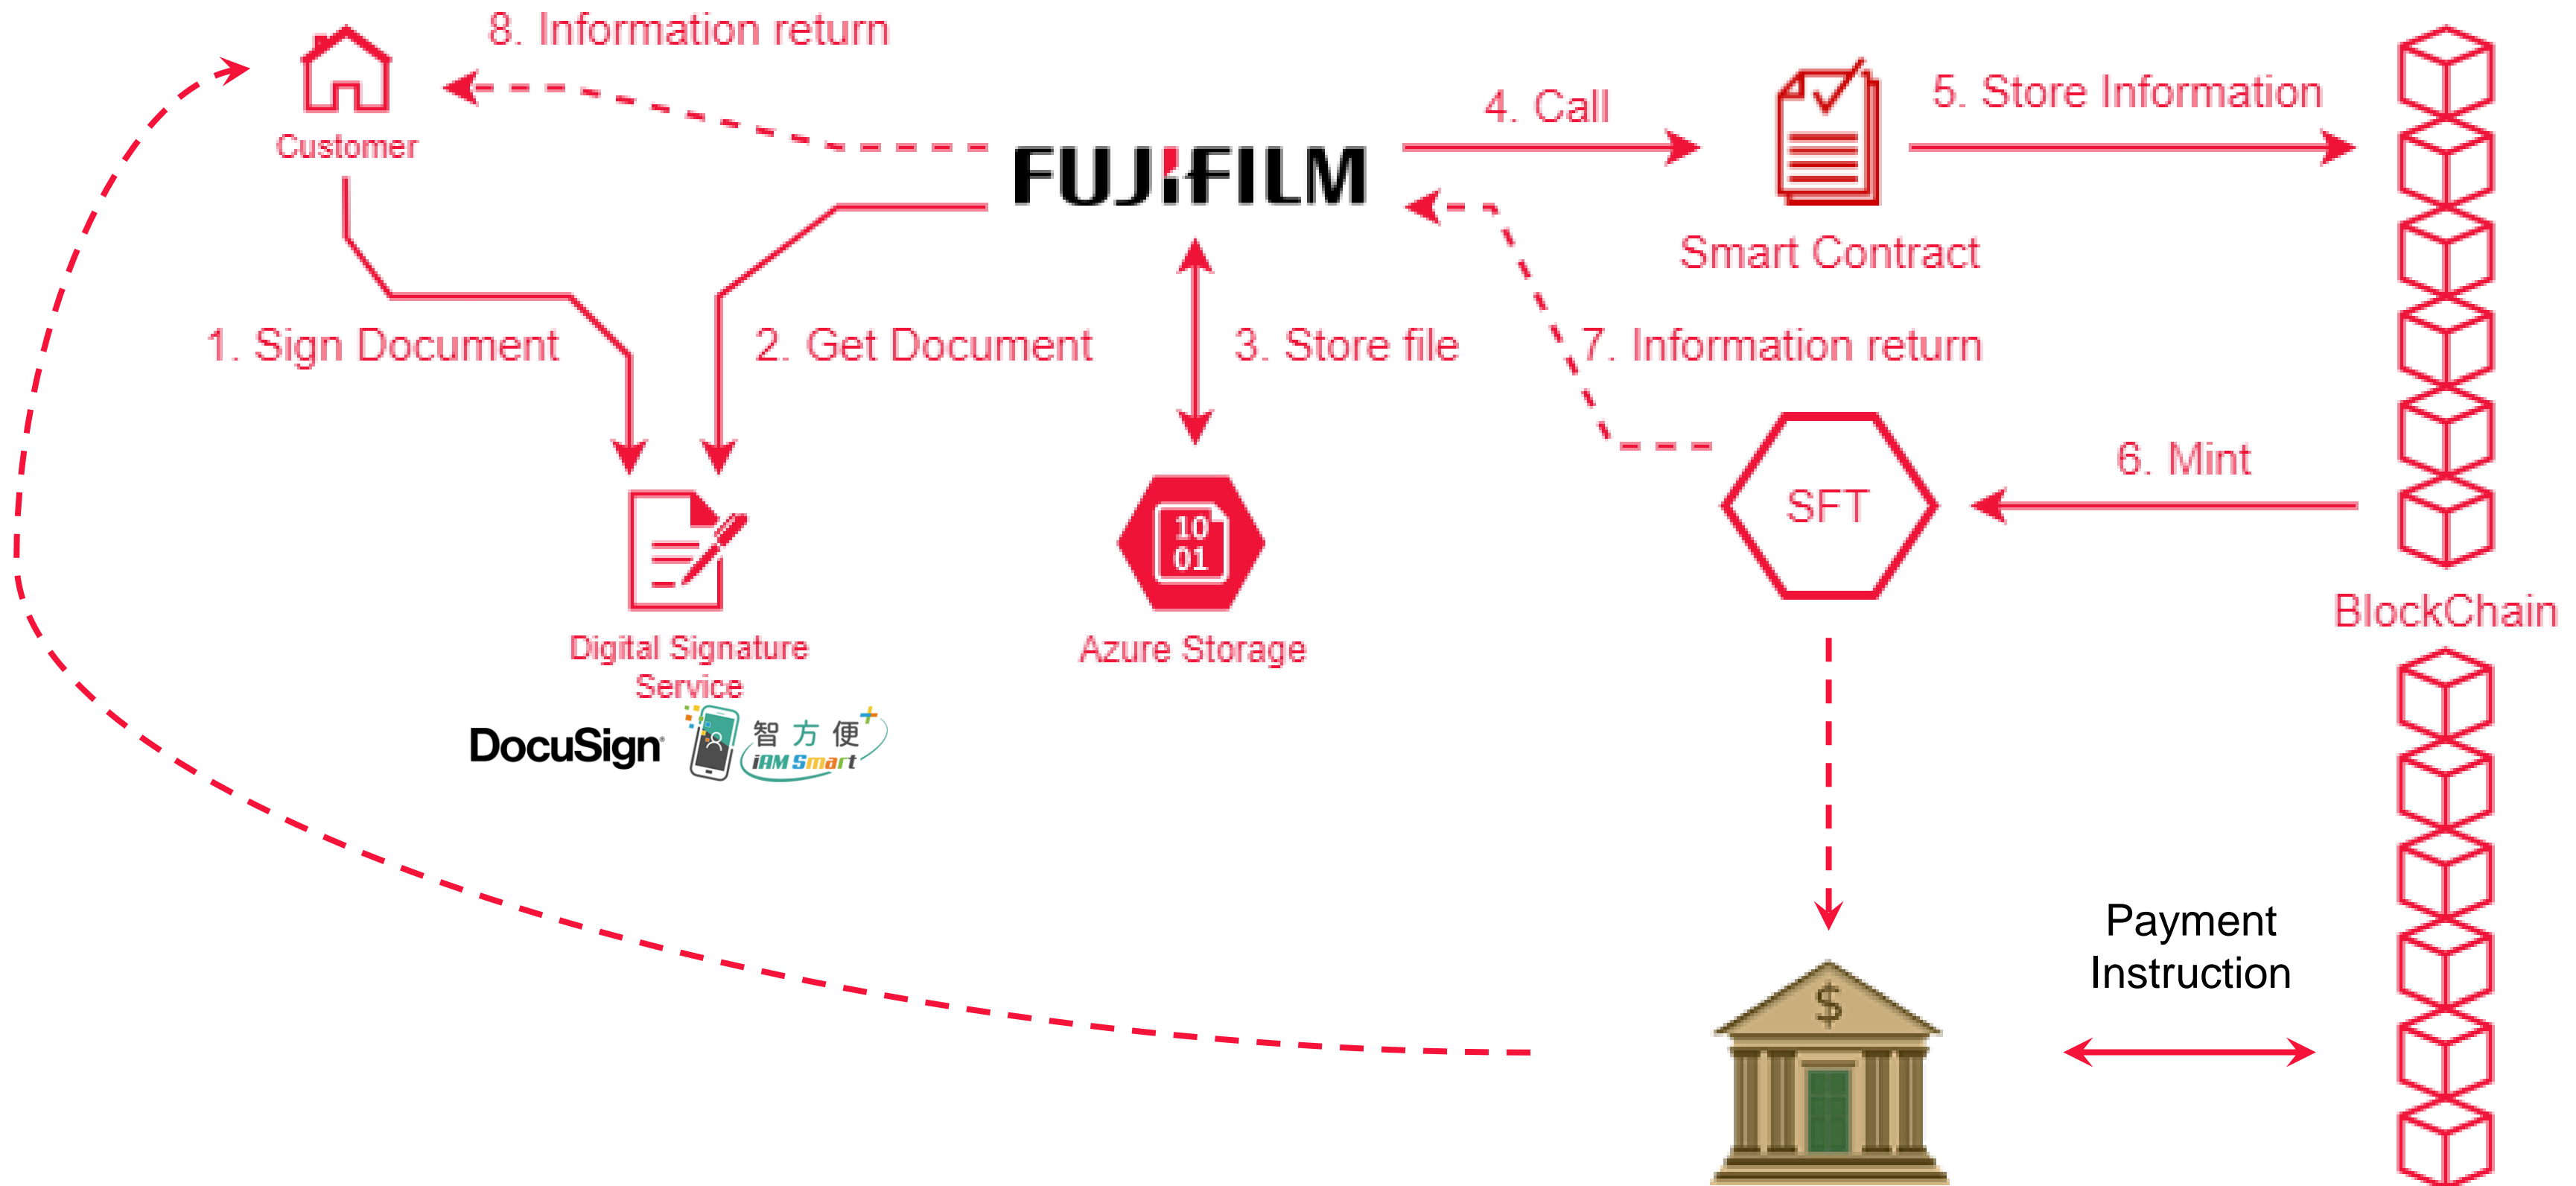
8. Information return

Customer

FUJIFILM

4. Call

Smart Contract

5. Store Information

1. Sign Document

2. Get Document

3. Store file

7. Information return

6. Mint

SFT

10
01

Digital Signature Service

Azure Storage

BlockChain

DocuSign

智方便

iAM Smart

Payment Instruction

$